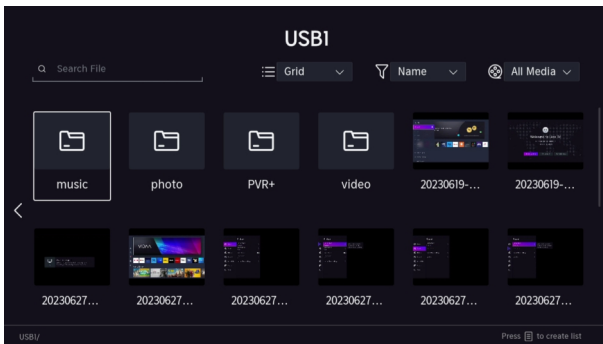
USB1

Search File

Grid

Name

All Media

music

photo

PVR+

video

20230619-...

20230619-...

20230627...

20230627...

20230627...

20230627...

20230627...

20230627...

USB1/

Press to create list